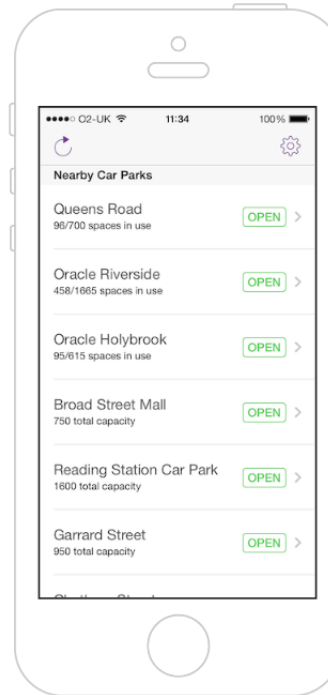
●●●●○ O2-UK 11:34 100%

Nearby Car Parks

Queens Road
96/700 spaces in use
OPEN

Oracle Riverside
458/1665 spaces in use
OPEN

Oracle Holybrook
95/615 spaces in use
OPEN

Broad Street Mall
750 total capacity
OPEN

Reading Station Car Park
1600 total capacity
OPEN

Garrard Street
950 total capacity
OPEN

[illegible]